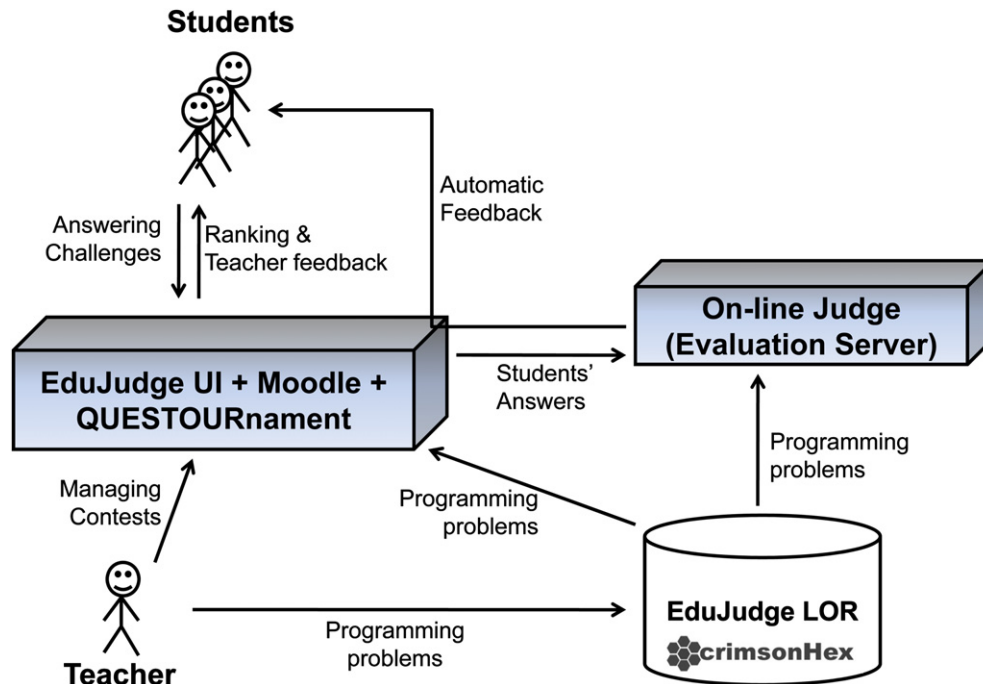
Students

Answering Challenges

Ranking & Teacher feedback

Automatic Feedback

On-line Judge (Evaluation Server)

EduJudge UI + Moodle + QUESTOURnament

Students' Answers

Programming problems

Managing Contests

Programming problems

EduJudge LOR

crimsonHex

Programming problems

Teacher